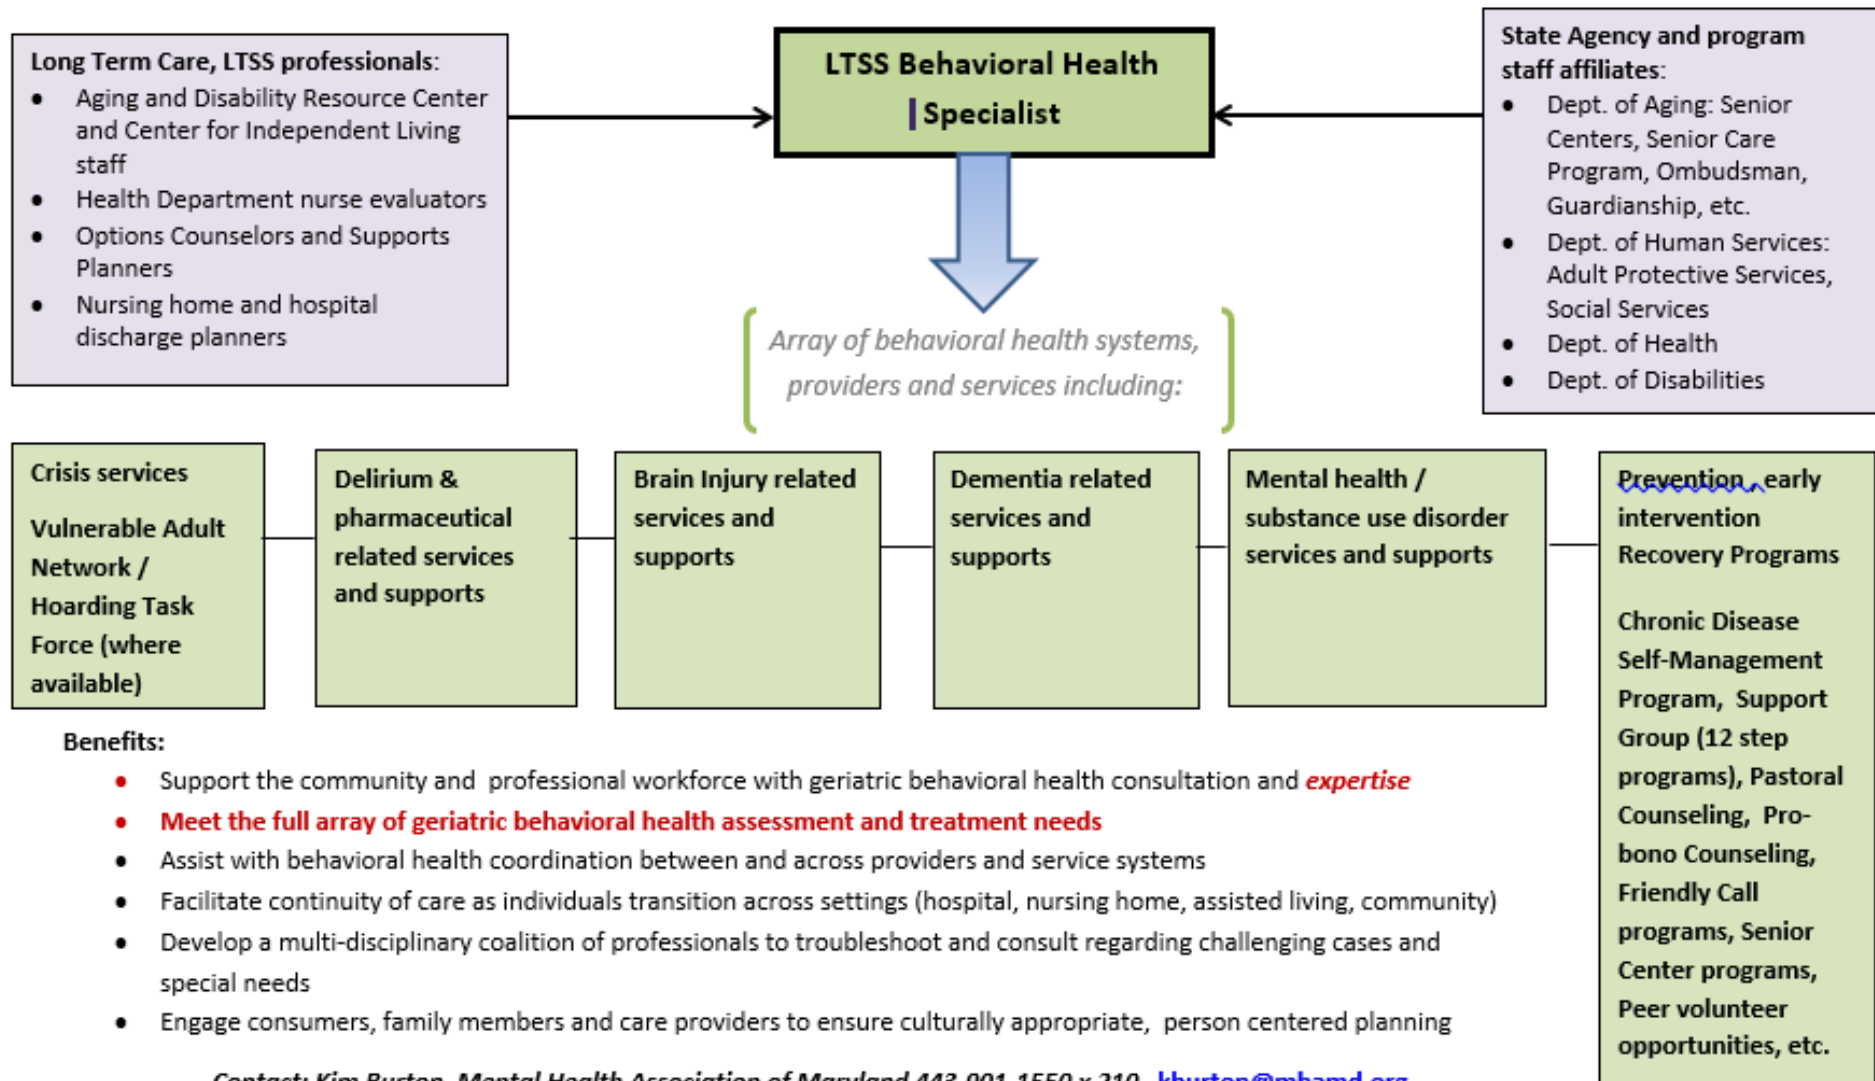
Long Term Care, LTSS professionals:
- Aging and Disability Resource Center and Center for Independent Living staff
- Health Department nurse evaluators
- Options Counselors and Supports Planners
- Nursing home and hospital discharge planners

LTSS Behavioral Health Specialist

State Agency and program staff affiliates:
- Dept. of Aging: Senior Centers, Senior Care Program, Ombudsman, Guardianship, etc.
- Dept. of Human Services: Adult Protective Services, Social Services
- Dept. of Health
- Dept. of Disabilities

Array of behavioral health systems, providers and services including:

Crisis services

Vulnerable Adult Network / Hoarding Task Force (where available)

Delirium & pharmaceutical related services and supports

Brain Injury related services and supports

Dementia related services and supports

Mental health / substance use disorder services and supports

Prevention , early intervention Recovery Programs

Chronic Disease Self-Management Program, Support Group (12 step programs), Pastoral Counseling, Pro-bono Counseling, Friendly Call programs, Senior Center programs, Peer volunteer opportunities, etc.

Benefits:
- Support the community and professional workforce with geriatric behavioral health consultation and expertise
- Meet the full array of geriatric behavioral health assessment and treatment needs
- Assist with behavioral health coordination between and across providers and service systems
- Facilitate continuity of care as individuals transition across settings (hospital, nursing home, assisted living, community)
- Develop a multi-disciplinary coalition of professionals to troubleshoot and consult regarding challenging cases and special needs
- Engage consumers, family members and care providers to ensure culturally appropriate, person centered planning

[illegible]